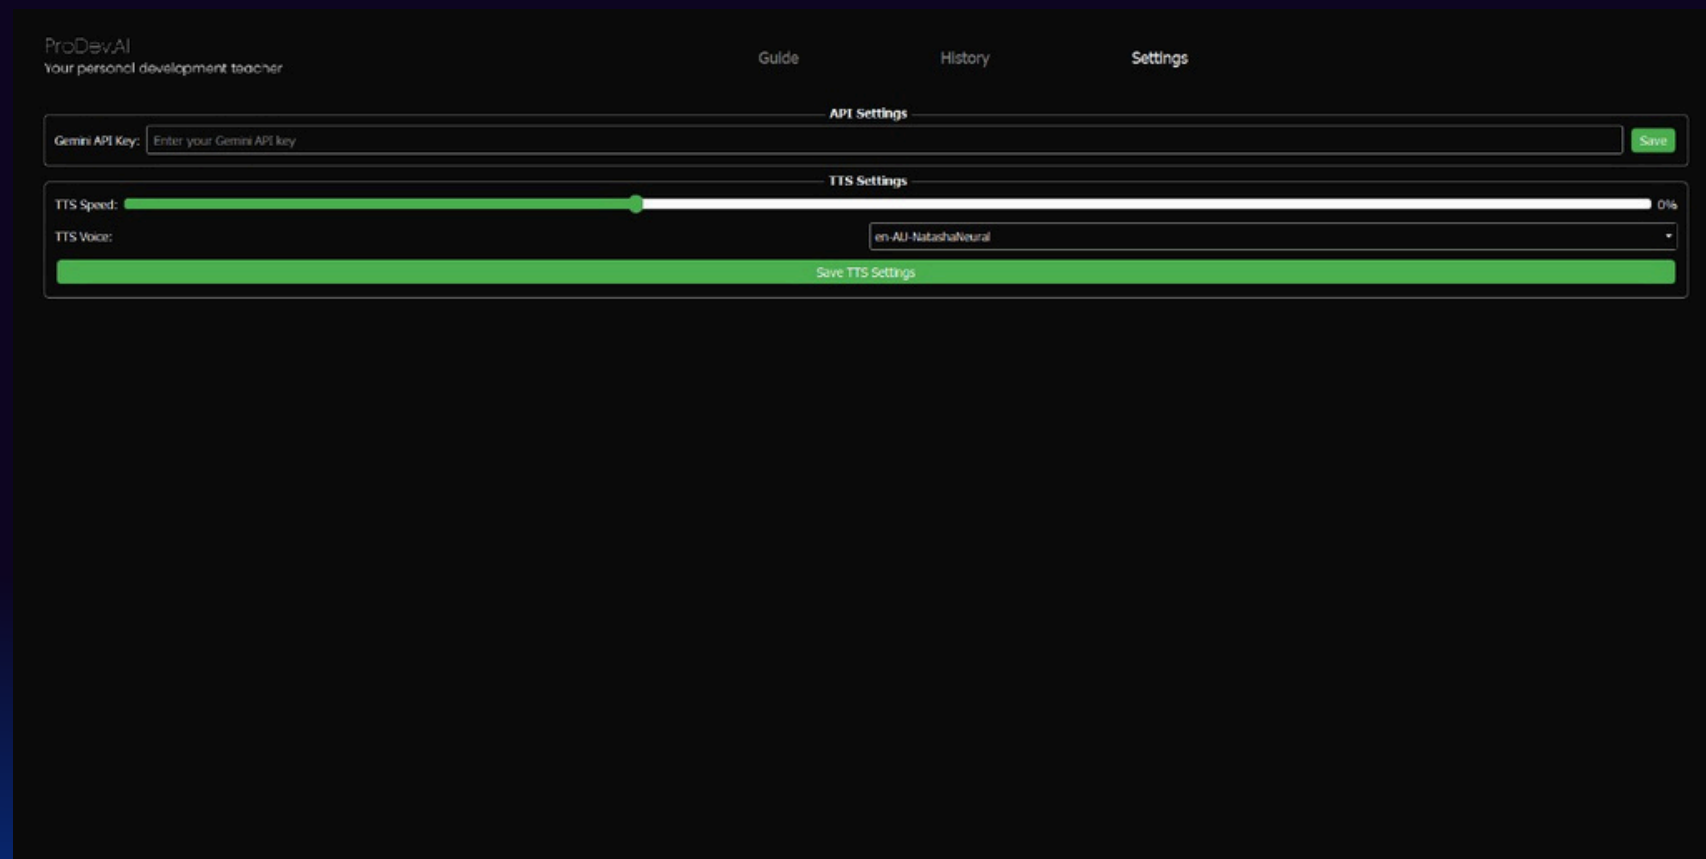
ProDev.AI
Your personal development teacher

Guide History Settings

API Settings

Gemini API Key: Enter your Gemini API key Save

TTS Settings

TTS Speed: 0%

TTS Voice: en-AU-NatashaNeural

Save TTS Settings